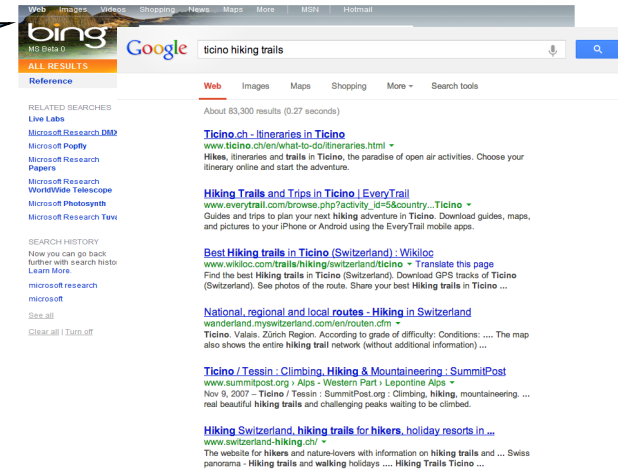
Web Images Videos Shopping News Maps More | MSN | Hotmail

bing
MS Beta 0

ALL RESULTS
Reference

RELATED SEARCHES
Live Labs
Microsoft Research DM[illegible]
Microsoft Popfly
Microsoft Research Papers
Microsoft Research WorldWide Telescope
Microsoft Photosynth
Microsoft Research Tuv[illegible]

SEARCH HISTORY
Now you can go back further with search histo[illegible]
Learn More.
microsoft research
microsoft
See all
Clear all | Turn off

Google
ticino hiking trails

Web Images Maps Shopping More ▾ Search tools

About 83,300 results (0.27 seconds)

Ticino.ch - Itineraries in Ticino
www.ticino.ch/en/what-to-do/itineraries.html ▾
Hikes, itineraries and trails in Ticino, the paradise of open air activities. Choose your itinerary online and start the adventure.

Hiking Trails and Trips in Ticino | EveryTrail
www.everytrail.com/browse.php?activity_id=5&country...Ticino ▾
Guides and trips to plan your next hiking adventure in Ticino. Download guides, maps, and pictures to your iPhone or Android using the EveryTrail mobile apps.

Best Hiking trails in Ticino (Switzerland) : Wikiloc
www.wikiloc.com/trails/hiking/switzerland/ticino ▾ Translate this page
Find the best Hiking trails in Ticino (Switzerland). Download GPS tracks of Ticino (Switzerland). See photos of the route. Share your best Hiking trails in Ticino ...

National, regional and local routes - Hiking in Switzerland
wanderland.myswitzerland.com/en/routen.cfm ▾
Ticino. Valais. Zürich Region. According to grade of difficulty: Conditions: .... The map also shows the entire hiking trail network (without additional information) ...

Ticino / Tessin : Climbing, Hiking & Mountaineering : SummitPost
www.summitpost.org › Alps › Western Part › Lepontine Alps ▾
Nov 9, 2007 – Ticino / Tessin : SummitPost.org : Climbing, hiking, mountaineering. ... real beautiful hiking trails and challenging peaks waiting to be climbed.

Hiking Switzerland, hiking trails for hikers, holiday resorts in ...
www.switzerland-hiking.ch/ ▾
The website for hikers and nature-lovers with information on hiking trails and ... Swiss panorama - Hiking trails and walking holidays .... Hiking Trails Ticino ...